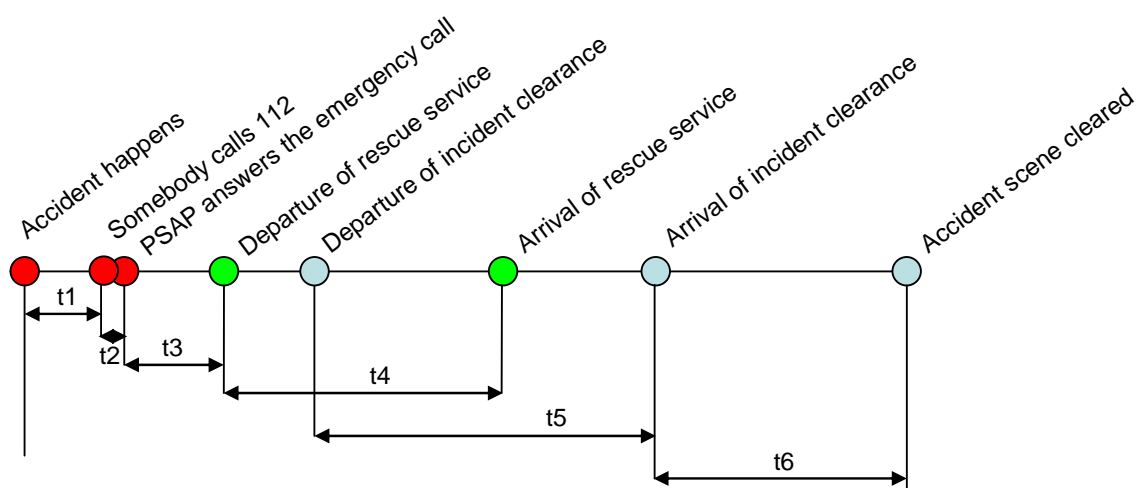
Accident happens
Somebody calls 112
PSAP answers the emergency call
Departure of rescue service
Departure of incident clearance
Arrival of rescue service
Arrival of incident clearance
Accident scene cleared

t1
t2
t3
t4
t5
t6